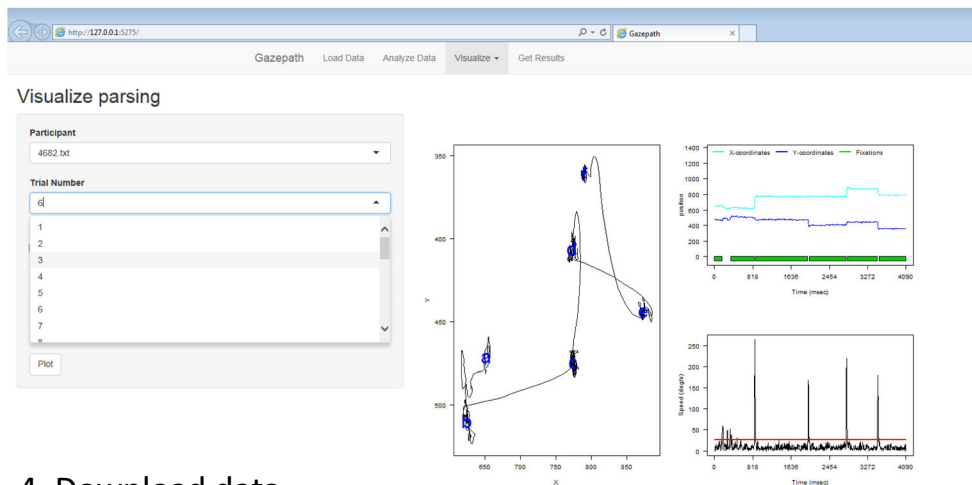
http://127.0.0.1:5275/

Gazepath

Gazepath Load Data Analyze Data Visualize ▾ Get Results

Visualize parsing

Participant

4682.txt

Trial Number

6

1
2
3
4
5
6
7

Plot

350
400
450
500
y
650 700 750 800 850
x

X-coordinates Y-coordinates Fixations
1400
1200
1000
800
600
400
200
0
position
0 818 1636 2454 3272 4090
Time (msec)

250
200
150
100
50
0
Speed (deg/s)
0 818 1636 2454 3272 4090
Time (msec)

4. Download data